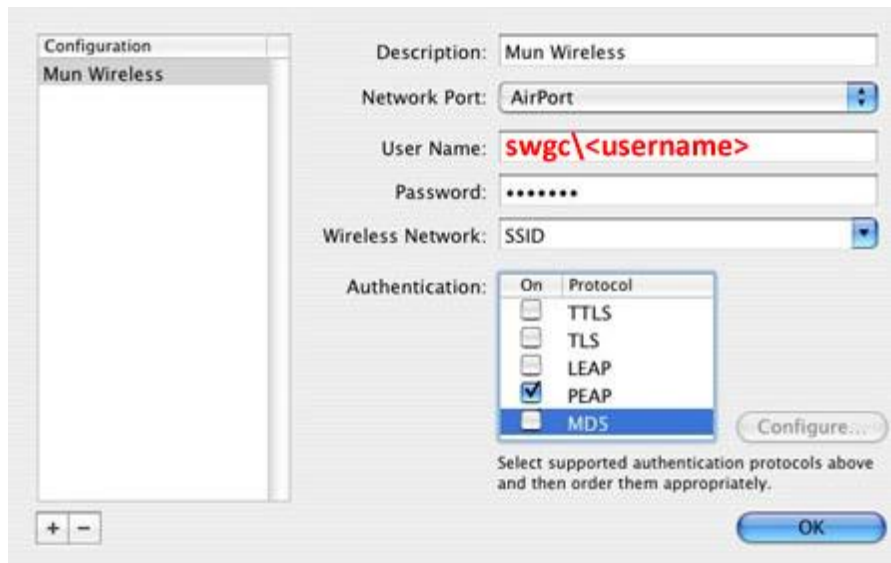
Configuration

Mun Wireless

Description: Mun Wireless

Network Port: AirPort

User Name: swgc\<username>

Password: •••••••

Wireless Network: SSID

Authentication:

| On | Protocol |
|---|---|
| ☐ | TTLS |
| ☐ | TLS |
| ☐ | LEAP |
| ☑ | PEAP |
| ☐ | MDS |

Configure...

Select supported authentication protocols above and then order them appropriately.

+ −

OK